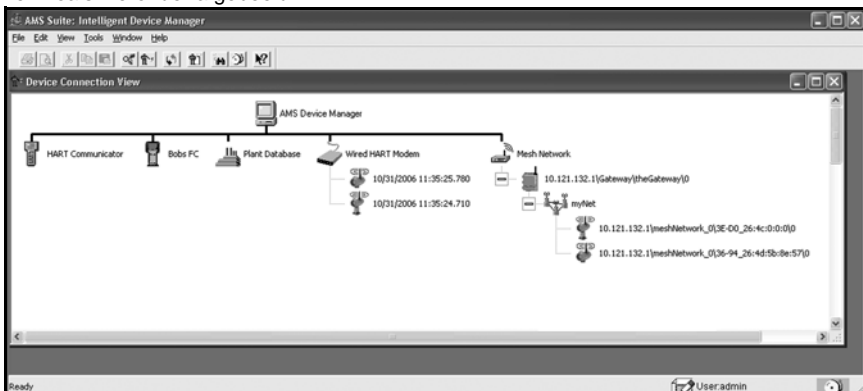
AMS Suite: Intelligent Device Manager

File Edit View Tools Window Help

Device Connection View

AMS Device Manager

HART Communicator

Bobs FC

Plant Database

Wired HART Modem

10/31/2006 11:35:25.780

10/31/2006 11:35:24.710

Mesh Network

10.121.132.1\Gateway\theGateway\0

myNet

10.121.132.1\meshNetwork_0\3E-D0_26:4c:0:0:0\0

10.121.132.1\meshNetwork_0\36-94_26:4d:5b:8e:57\0

Ready

User:admin